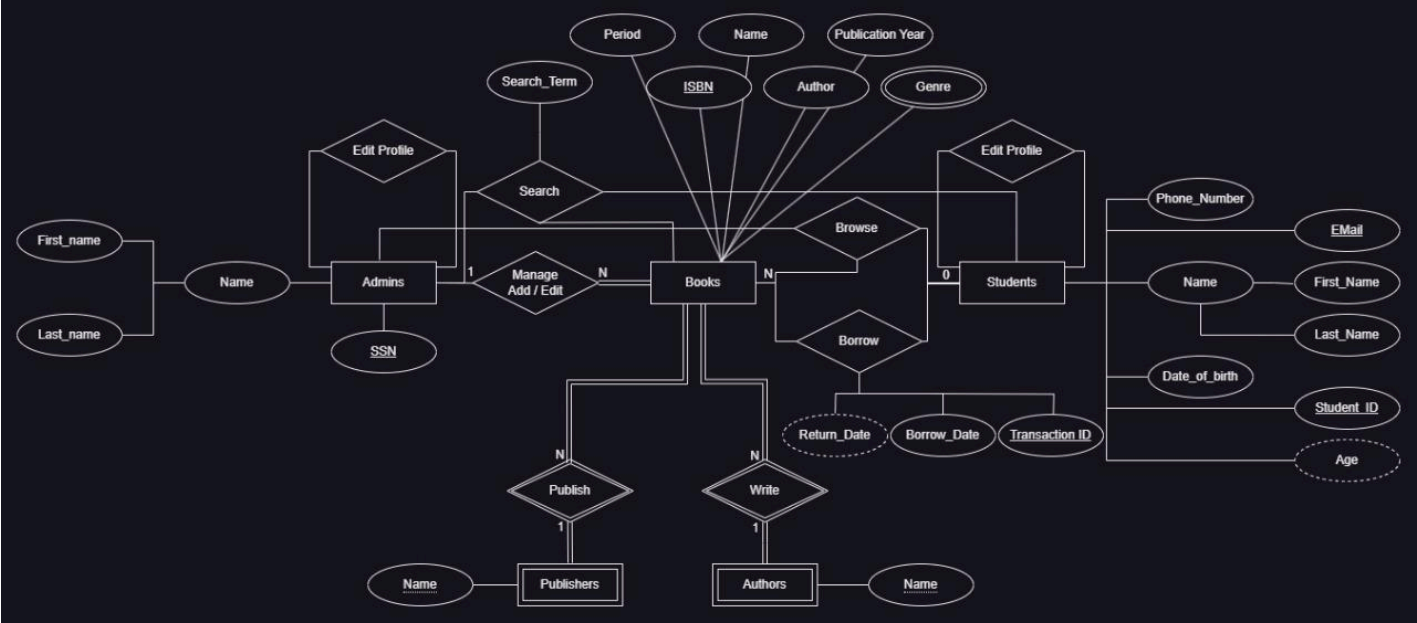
Period

Name

Publication Year

Search_Term

ISBN

Author

Genre

Edit Profile

Edit Profile

Search

Phone_Number

Browse

EMail

First_name

Name

Admins

1

Manage Add / Edit

N

Books

N

0

Students

Name

First_Name

Last_name

SSN

Borrow

Last_Name

Date_of_birth

Student_ID

Return_Date

Borrow_Date

Transaction ID

Age

N

N

Publish

Write

1

1

Name

Publishers

Authors

Name